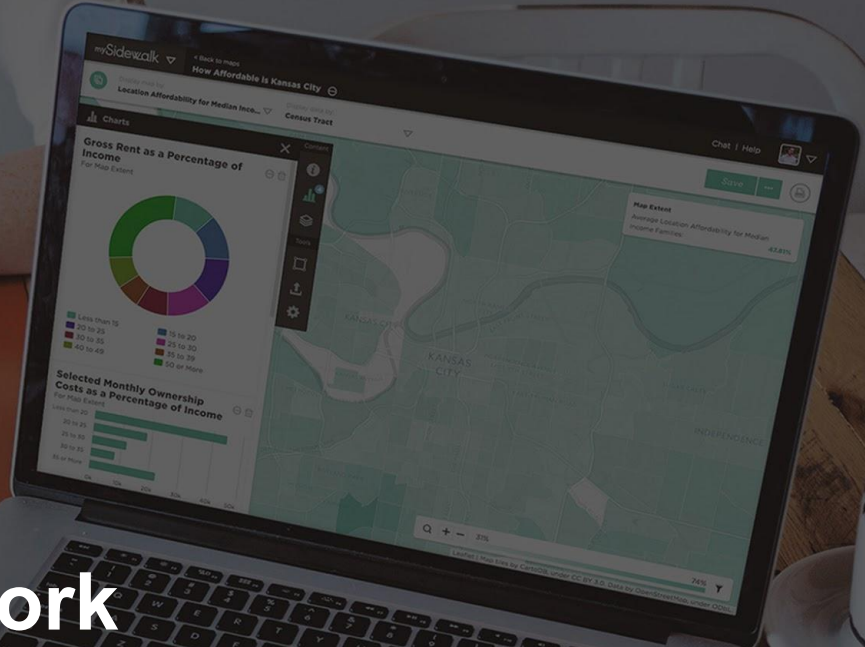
mySidewalk

< Back to maps
How Affordable is Kansas City

Display data for
Location Affordability for Median Inco...

Display data by
Census Tract

Charts

Chat | Help

Gross Rent as a Percentage of Income
For Map Extent

Less than 15
15 to 20
20 to 25
25 to 30
30 to 35
35 to 39
40 to 49
50 or More

Selected Monthly Ownership Costs as a Percentage of Income
For Map Extent

Content
Tools

Save

Map Extent
Average Location Affordability for Median Income Families
43.81%

KANSAS CITY
INDEPENDENCE

31%

74%

ork